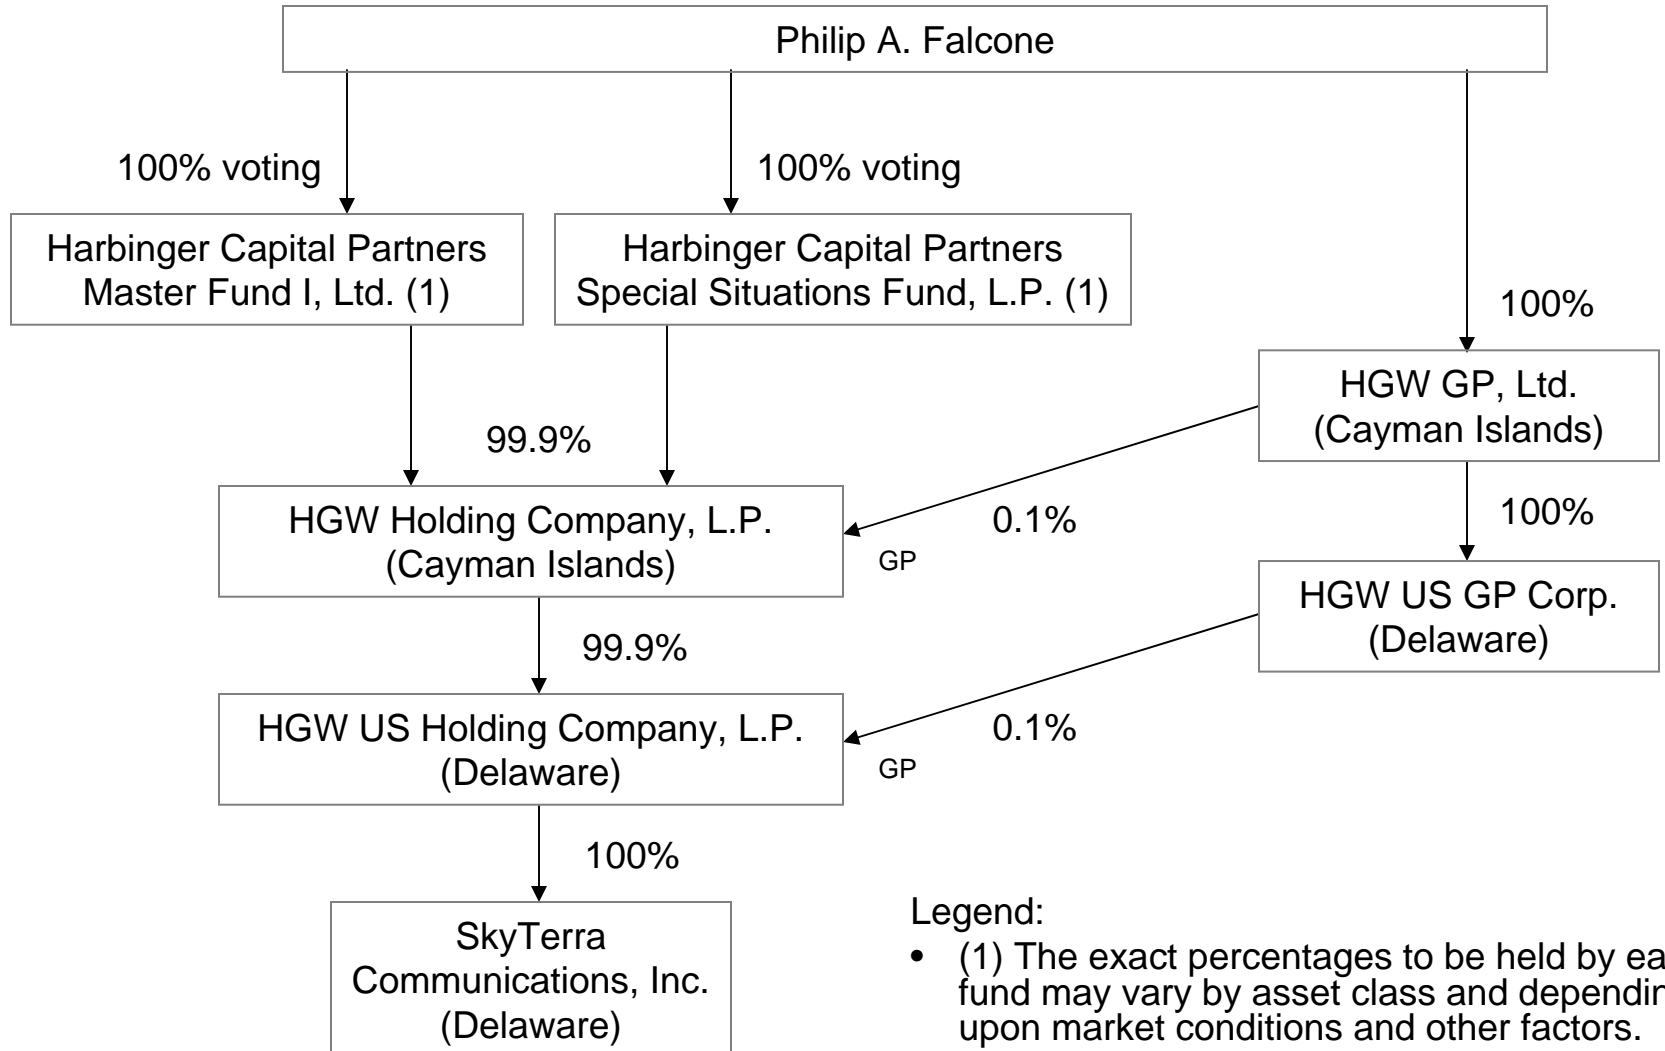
Philip A. Falcone

100% voting

100% voting

Harbinger Capital Partners Master Fund I, Ltd. (1)

Harbinger Capital Partners Special Situations Fund, L.P. (1)

100%

HGW GP, Ltd. (Cayman Islands)

99.9%

HGW Holding Company, L.P. (Cayman Islands)

0.1%

GP

100%

HGW US GP Corp. (Delaware)

99.9%

HGW US Holding Company, L.P. (Delaware)

0.1%

GP

100%

SkyTerra Communications, Inc. (Delaware)

Legend:

• (1) The exact percentages to be held by ea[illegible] fund may vary by asset class and dependin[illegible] upon market conditions and other factors.